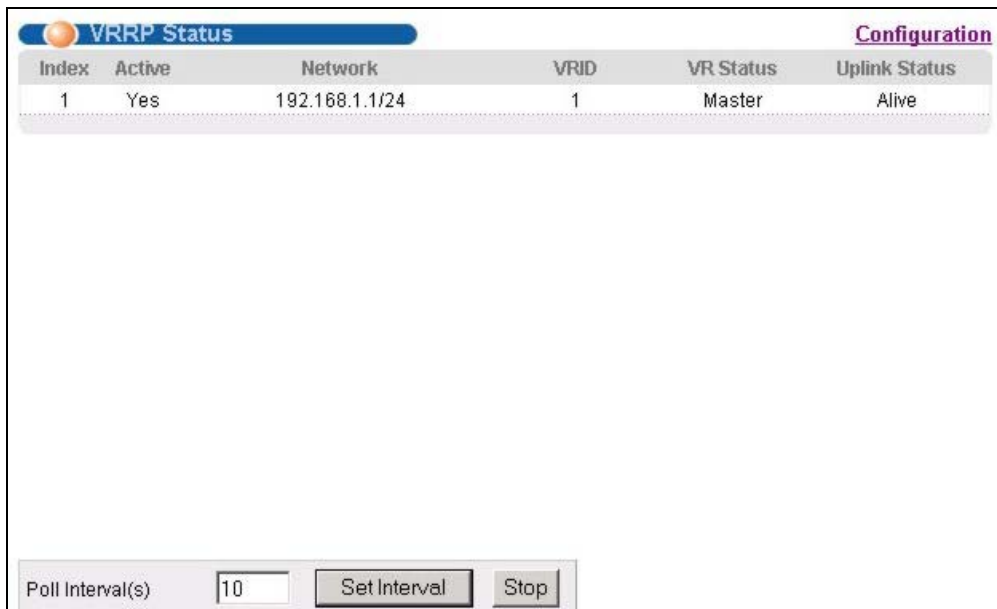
VRRP Status

Configuration

| Index | Active | Network | VRID | VR Status | Uplink Status |
|---|---|---|---|---|---|
| 1 | Yes | 192.168.1.1/24 | 1 | Master | Alive |

Poll Interval(s) 10 Set Interval Stop